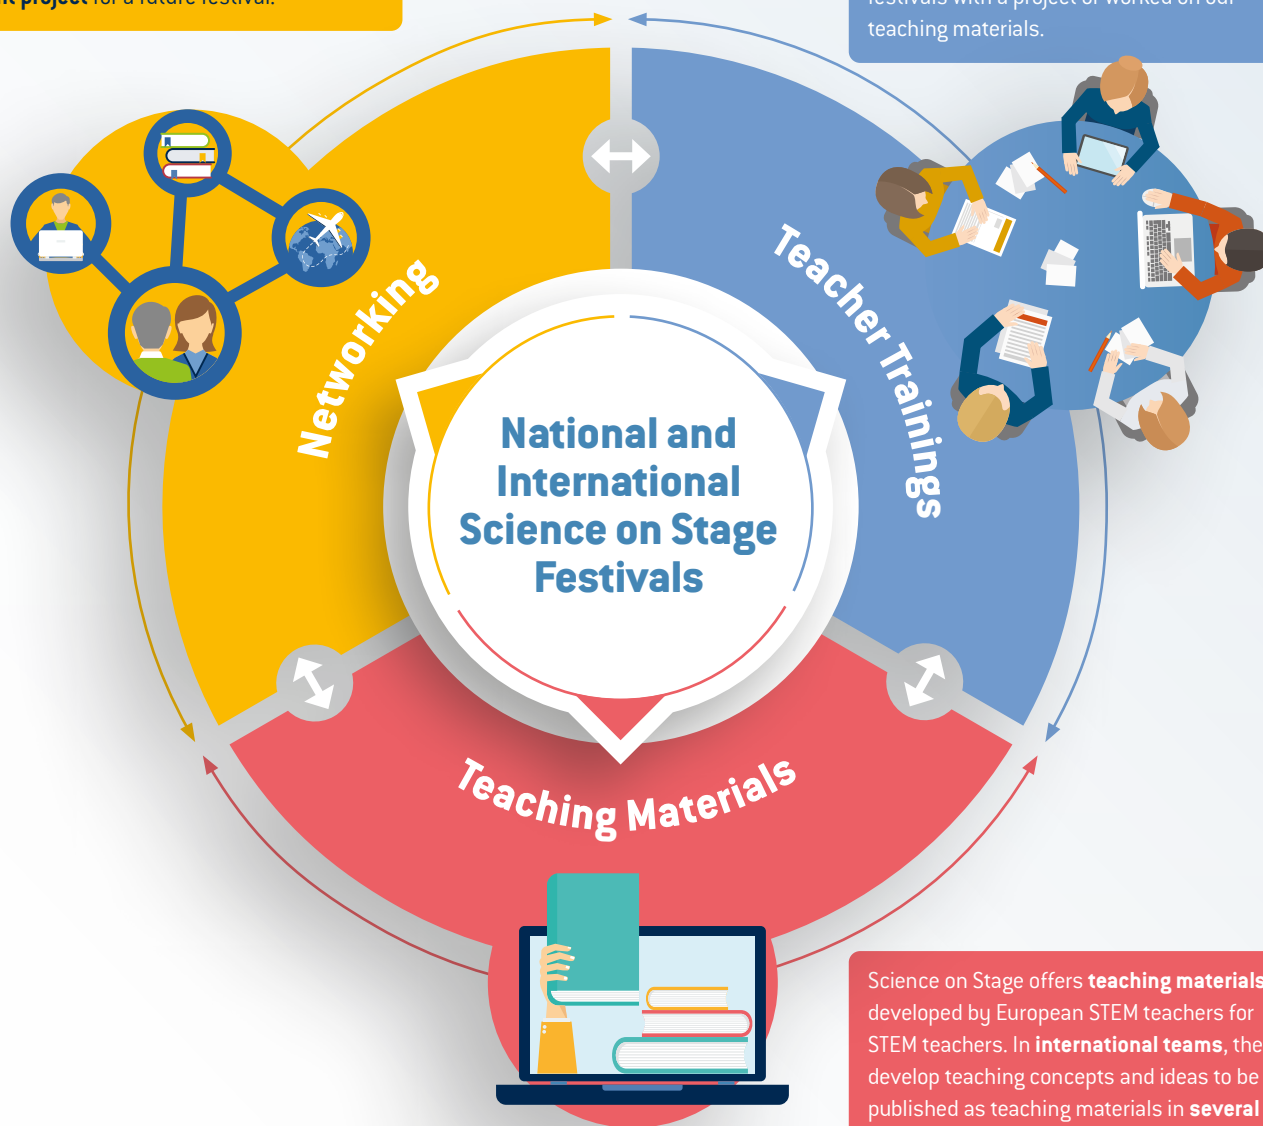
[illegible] project for a future festival.

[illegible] teaching materials.

Networking

Teacher Trainings

National and International Science on Stage Festivals

Teaching Materials

Science on Stage offers teaching materials developed by European STEM teachers for STEM teachers. In international teams, the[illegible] develop teaching concepts and ideas to be published as teaching materials in several